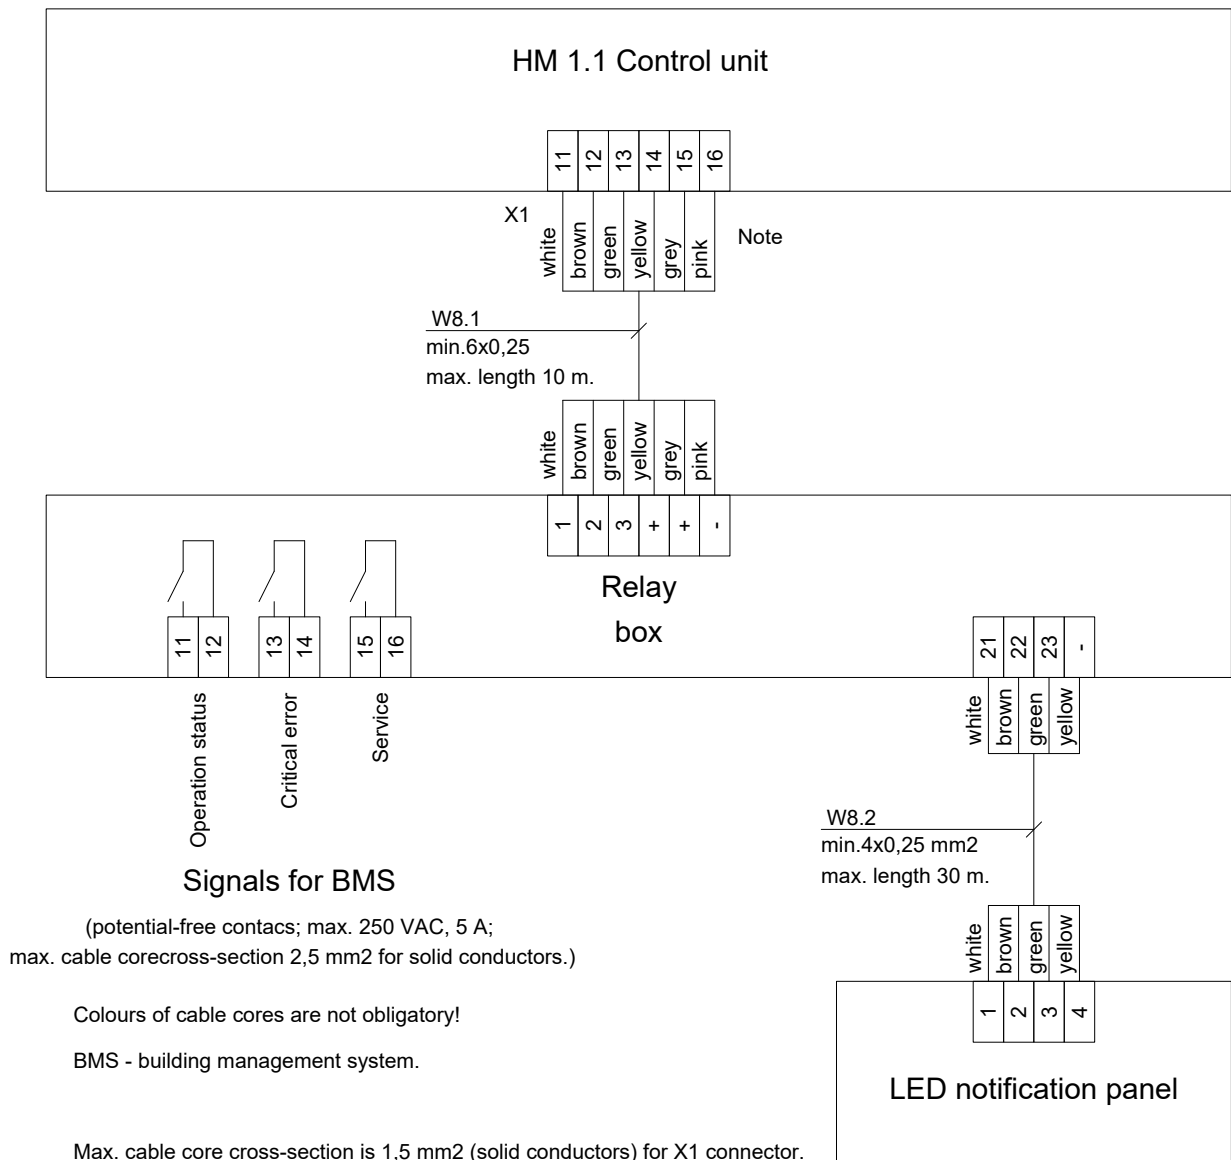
HM 1.1 Control unit

11 12 13 14 15 16

X1

white brown green yellow grey pink

Note

W8.1
min.6x0,25
max. length 10 m.

white brown green yellow grey pink

1 2 3 + + -

Relay
box

11 12 13 14 15 16

21 22 23 -

white brown green yellow

Operation status
Critical error
Service

W8.2
min.4x0,25 mm2
max. length 30 m.

Signals for BMS

(potential-free contacs; max. 250 VAC, 5 A;
max. cable corecross-section 2,5 mm2 for solid conductors.)

white brown green yellow

1 2 3 4

Colours of cable cores are not obligatory!

BMS - building management system.

LED notification panel

Max. cable core cross-section is 1,5 mm2 (solid conductors) for X1 connector.